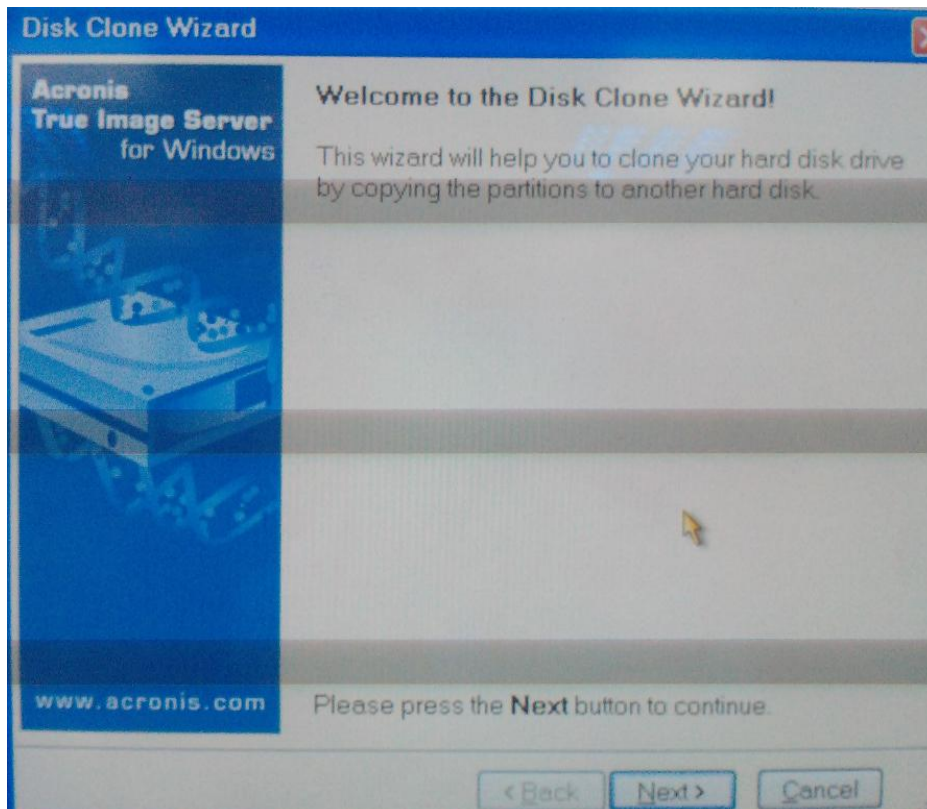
Disk Clone Wizard

Acronis
True Image Server
for Windows

Welcome to the Disk Clone Wizard!

This wizard will help you to clone your hard disk drive by copying the partitions to another hard disk.

www.acronis.com

Please press the **Next** button to continue.

< Back

Next >

Cancel